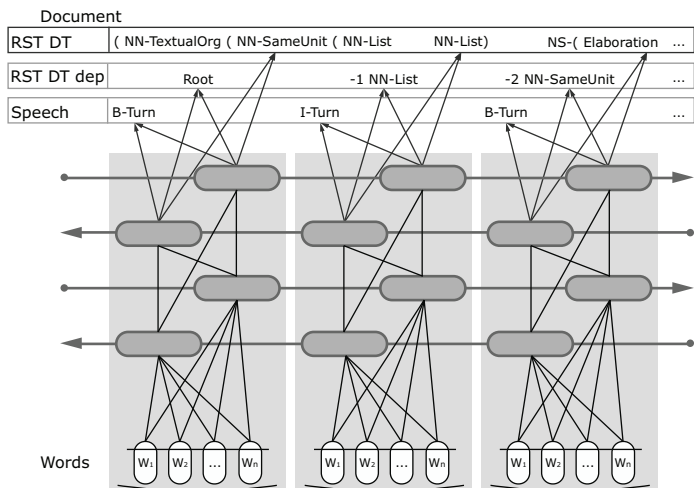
Document

RST DT ( NN-TextualOrg ( NN-SameUnit ( NN-List NN-List) NS-( Elaboration ...

RST DT dep Root -1 NN-List -2 NN-SameUnit ...

Speech B-Turn I-Turn B-Turn ...

Words

$W_1$ $W_2$ ... $W_n$

$W_1$ $W_2$ ... $W_n$

$W_1$ $W_2$ ... $W_n$